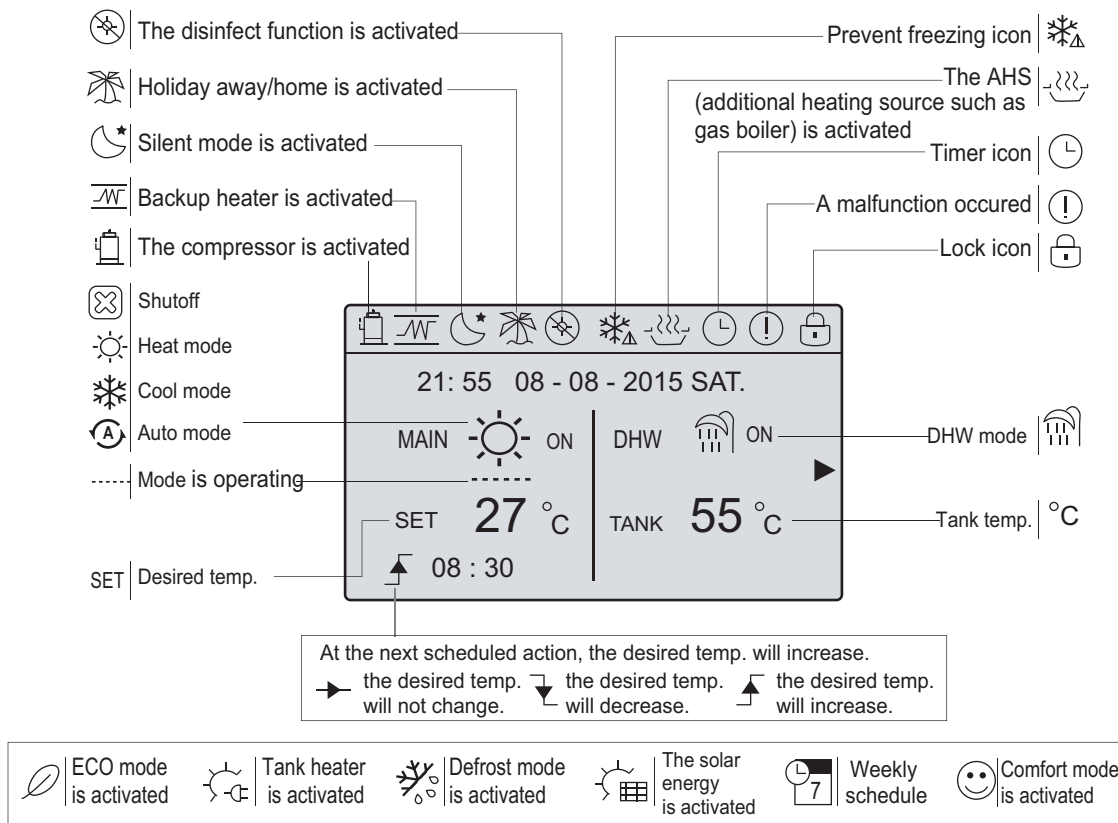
The disinfect function is activated

Holiday away/home is activated

Silent mode is activated

Backup heater is activated

The compressor is activated

Shutoff

Heat mode

Cool mode

Auto mode

Mode is operating

Prevent freezing icon

The AHS (additional heating source such as gas boiler) is activated

Timer icon

A malfunction occured

Lock icon

21: 55 08 - 08 - 2015 SAT.

MAIN ON

DHW ON

DHW mode

SET 27 °C

TANK 55 °C

Tank temp. °C

SET Desired temp.

08 : 30

At the next scheduled action, the desired temp. will increase.

the desired temp. will not change. the desired temp. will decrease. the desired temp. will increase.

ECO mode is activated

Tank heater is activated

Defrost mode is activated

The solar energy is activated

7 Weekly schedule

Comfort mode is activated